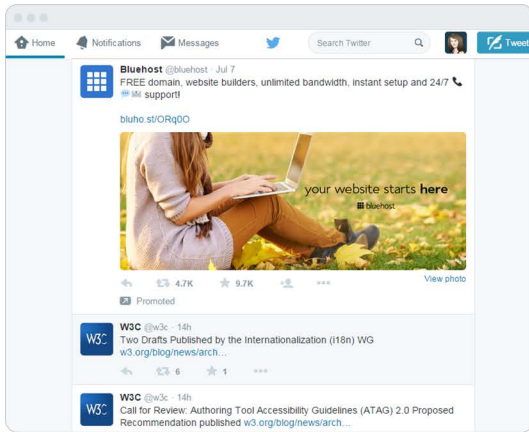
Home Notifications Messages Search Twitter Tweet

Bluehost @bluehost · Jul 7
FREE domain, website builders, unlimited bandwidth, instant setup and 24/7 support!

bluho.st/ORq0O

your website starts here
bluehost

View photo

4.7K 9.7K

Promoted

W3C @w3c · 14h
Two Drafts Published by the Internationalization (i18n) WG
w3.org/blog/news/arch...

6 1

W3C @w3c · 14h
Call for Review: Authoring Tool Accessibility Guidelines (ATAG) 2.0 Proposed Recommendation published w3.org/blog/news/arch...